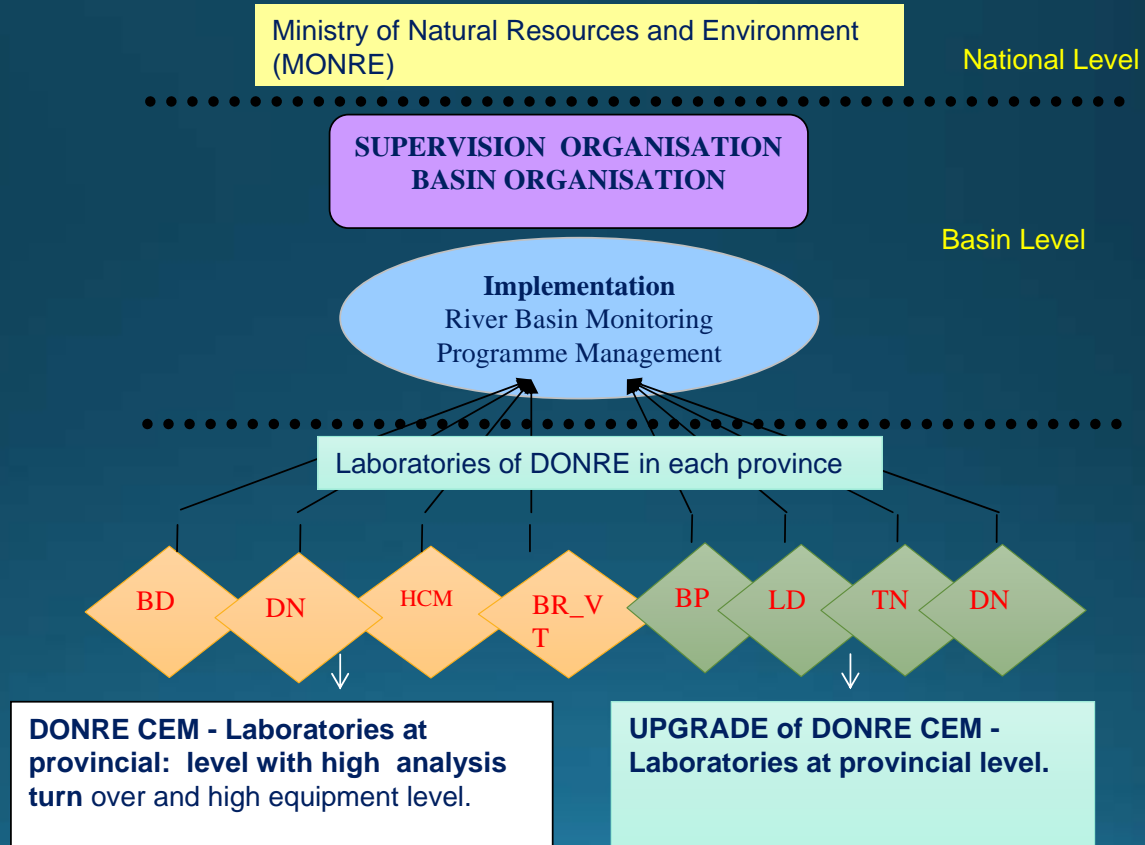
Ministry of Natural Resources and Environment (MONRE)

National Level

SUPERVISION ORGANISATION
BASIN ORGANISATION

Basin Level

Implementation
River Basin Monitoring Programme Management

Laboratories of DONRE in each province

BD

DN

HCM

BR_V T

BP

LD

TN

DN

DONRE CEM - Laboratories at provincial: level with high analysis turn over and high equipment level.

UPGRADE of DONRE CEM - Laboratories at provincial level.